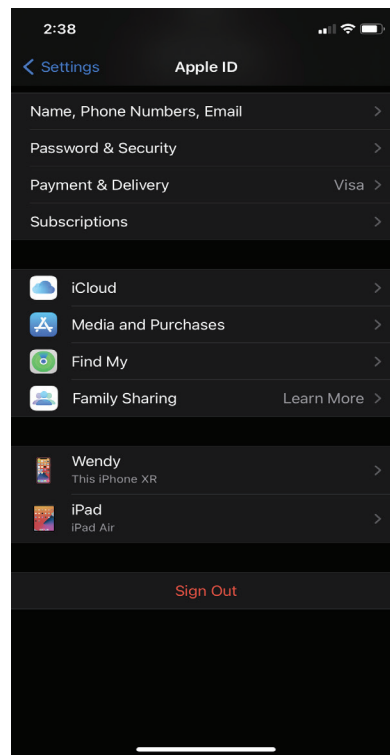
2:38

Settings
Apple ID

Name, Phone Numbers, Email
Password & Security
Payment & Delivery Visa
Subscriptions

iCloud
Media and Purchases
Find My
Family Sharing Learn More

Wendy
This iPhone XR
iPad
iPad Air

Sign Out